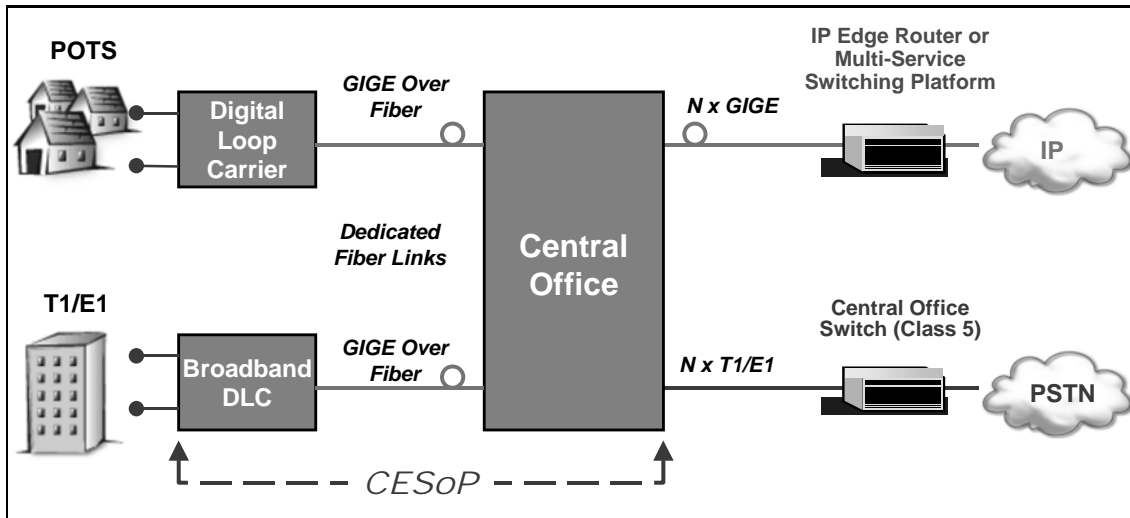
POTS

Digital Loop Carrier

GIGE Over Fiber

Central Office

N x GIGE

IP Edge Router or Multi-Service Switching Platform

IP

Dedicated Fiber Links

T1/E1

Broadband DLC

GIGE Over Fiber

N x T1/E1

Central Office Switch (Class 5)

PSTN

CESoP